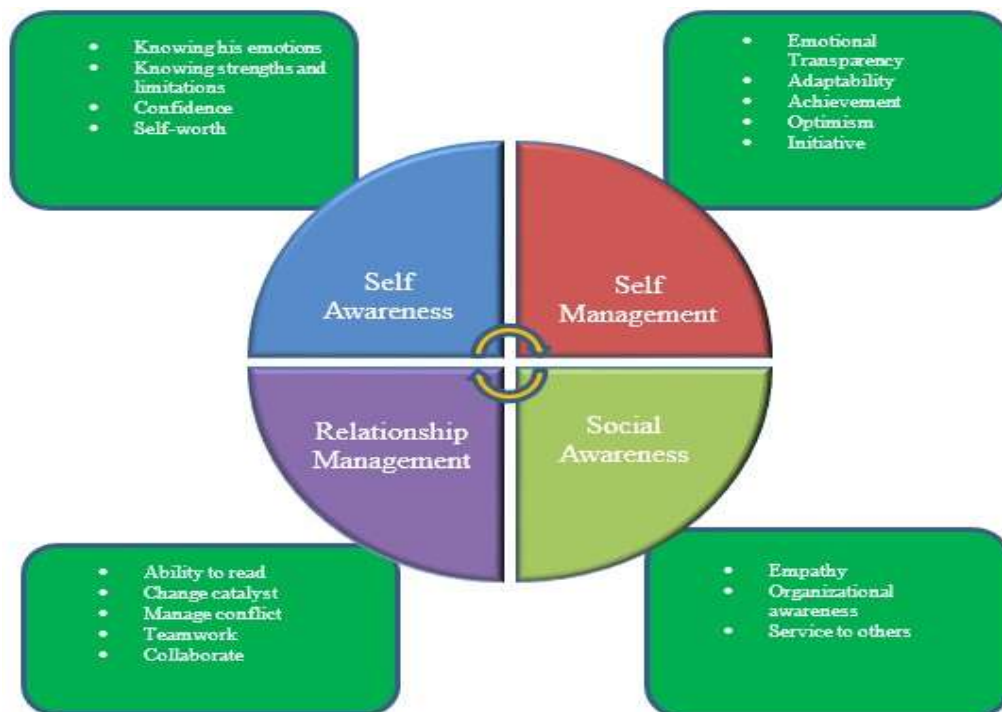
- Knowing his emotions
- Knowing strengths and limitations
- Confidence
- Self-worth

- Emotional Transparency
- Adaptability
- Achievement
- Optimism
- Initiative

Self Awareness

Self Management

Relationship Management

Social Awareness

- Ability to read
- Change catalyst
- Manage conflict
- Teamwork
- Collaborate

- Empathy
- Organizational awareness
- Service to others